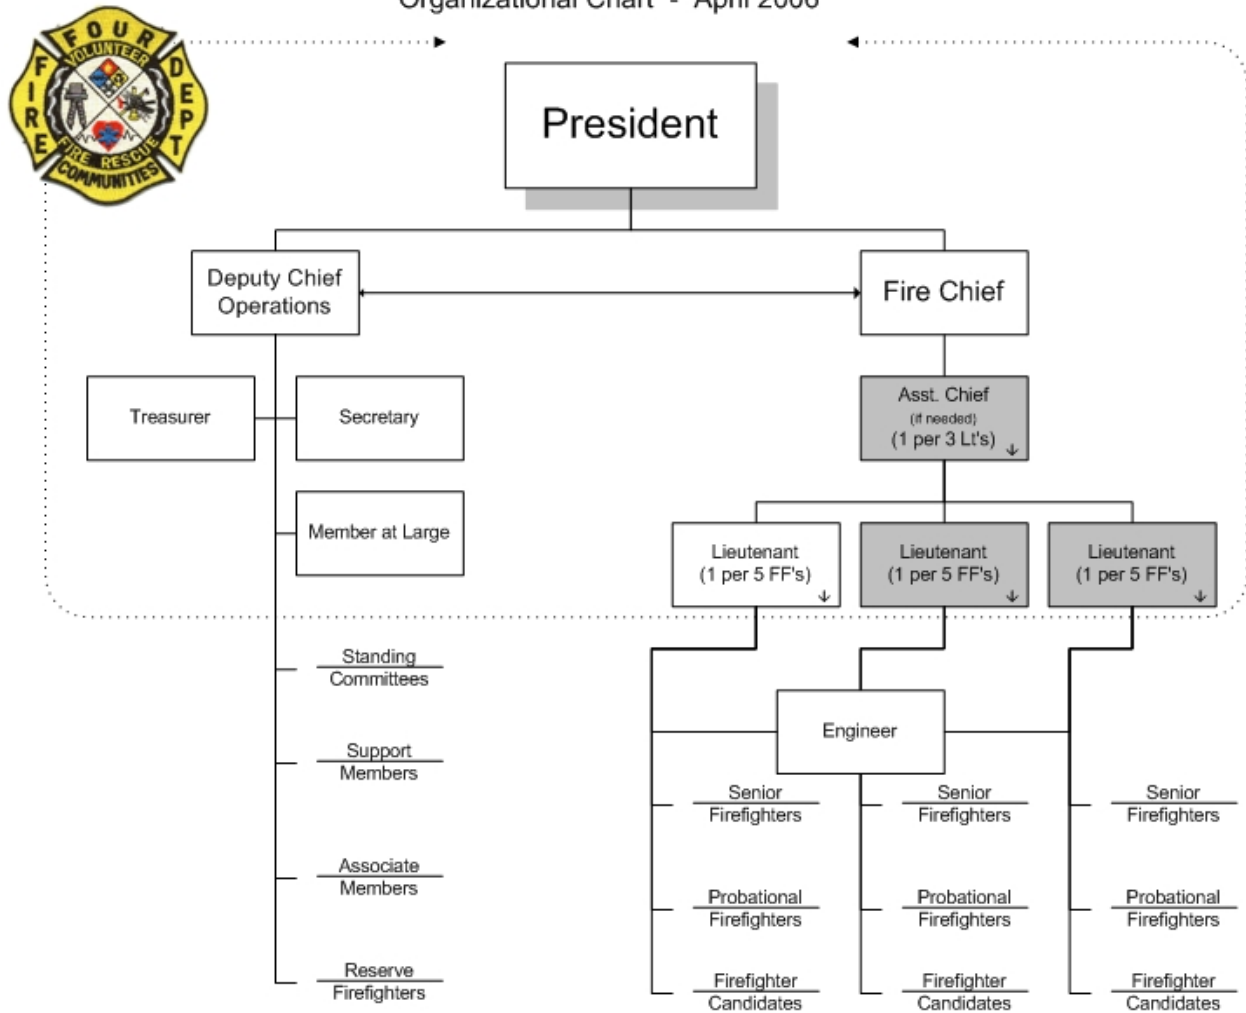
Organizational Chart - April 2006

FOUR VOLUNTEER FIRE DEPT FIRE RESCUE COMMUNITIES

President

Deputy Chief Operations

Fire Chief

Treasurer

Secretary

Member at Large

Asst. Chief (if needed) (1 per 3 Lt's)

Lieutenant (1 per 5 FF's)

Lieutenant (1 per 5 FF's)

Lieutenant (1 per 5 FF's)

Standing Committees

Support Members

Associate Members

Reserve Firefighters

Engineer

Senior Firefighters

Senior Firefighters

Senior Firefighters

Probational Firefighters

Probational Firefighters

Probational Firefighters

Firefighter Candidates

Firefighter Candidates

Firefighter Candidates